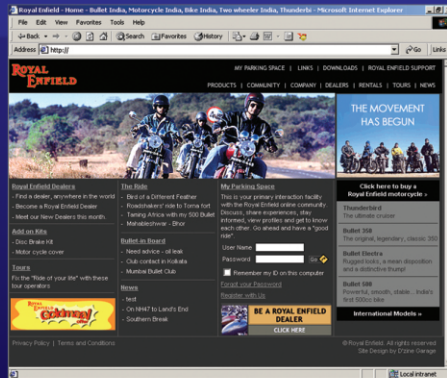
Royal Enfield - Home - Bullet India, Motorcycle India, Bike India, Two wheeler India, Thunderbi - Microsoft Internet Explorer

File Edit View Favorites Tools Help

Back Search Favorites History

Address http://

Go

ROYAL ENFIELD

MY PARKING SPACE | LINKS | DOWNLOADS | ROYAL ENFIELD SUPPORT

PRODUCTS | COMMUNITY | COMPANY | DEALERS | RENTALS | TOURS | NEWS

THE MOVEMENT HAS BEGUN

Click here to buy a Royal Enfield motorcycle »

Royal Enfield Dealers
- Find a dealer, anywhere in the world
- Become a Royal Enfield Dealer
- Meet our New Dealers this month.

Add on Kits
- Disc Brake Kit
- Motor cycle cover

Tours
For the "Ride of your life" with these tour operators

The Ride
- Bird of a Different Feather
- Rowdshakers' ride to Toma fort
- Taming Africa with my 500 Bullet
- Mahableshwar - Bhor

Bulletin Board
- Need advice - all leak
- Club contact in Kolkata
- Mumbai Bullet Club

News
- test
- On NH47 to Land's End
- Southern Break

My Parking Space
This is your primary interaction facility with the Royal Enfield online community. Discuss, share experiences, stay informed, view profiles and get to know each other. Go ahead and have a "good ride".

User Name
Password Go

Remember my ID on this computer

Forgot your Password
Register with Us

BE A ROYAL ENFIELD DEALER
CLICK HERE

Thunderbird
The ultimate cruiser

Bullet 350
The original, legendary, classic 350

Bullet Electra
Rugged looks, a mean disposition and a distinctive thump!

Bullet 500
Powerful, smooth, stable...India's first 500cc bike

International Models »

Privacy Policy | Terms and Conditions

© Royal Enfield. All rights reserved.
Site Design by D'zine Garage

Local intranet